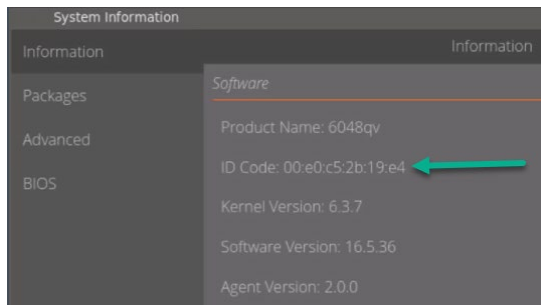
System Information

Information

Packages

Advanced

BIOS

Information

Software

Product Name: 6048qv

ID Code: 00:e0:c5:2b:19:e4

Kernel Version: 6.3.7

Software Version: 16.5.36

Agent Version: 2.0.0